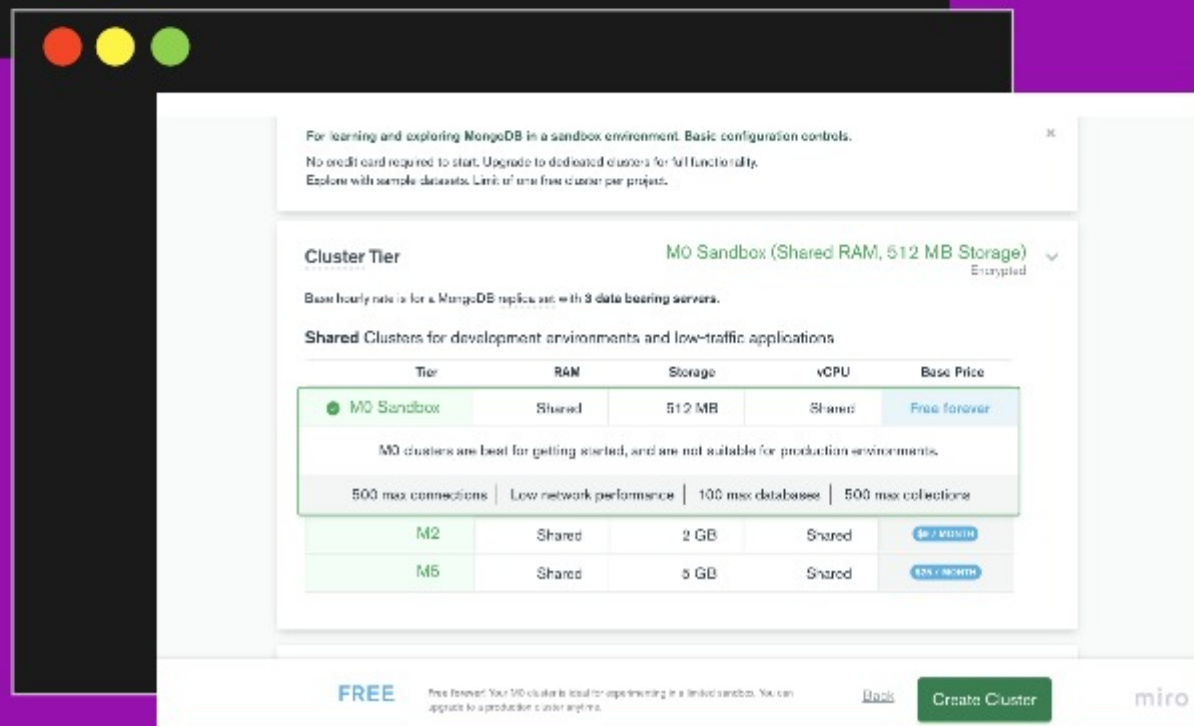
For learning and exploring MongoDB in a sandbox environment. Basic configuration controls.

No credit card required to start. Upgrade to dedicated clusters for full functionality.
Explore with sample datasets. Limit of one free cluster per project.

×

Cluster Tier

M0 Sandbox (Shared RAM, 512 MB Storage)
Encrypted

Base hourly rate is for a MongoDB replica set with 3 data bearing servers.

Shared Clusters for development environments and low-traffic applications

| Tier | RAM | Storage | vCPU | Base Price |
|---|---|---|---|---|
| M0 Sandbox | Shared | 512 MB | Shared | Free forever |
| M2 | Shared | 2 GB | Shared | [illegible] / MONTH |
| M5 | Shared | 5 GB | Shared | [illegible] / MONTH |

M0 clusters are best for getting started, and are not suitable for production environments.

500 max connections | Low network performance | 100 max databases | 500 max collections

FREE

Free forever! Your M0 cluster is ideal for experimenting in a limited sandbox. You can upgrade to a production cluster anytime.

Back

Create Cluster

miro